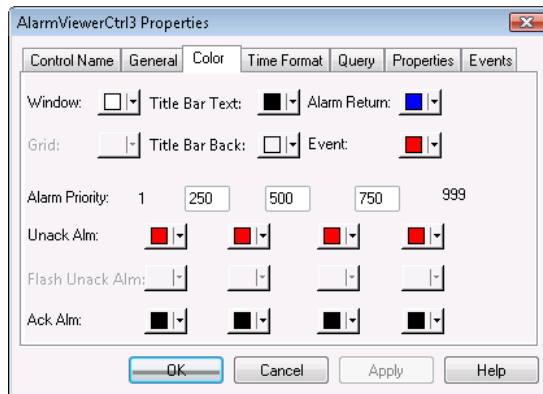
AlarmViewerCtrl3 Properties

Control Name | General | Color | Time Format | Query | Properties | Events

Window:
Title Bar Text:
Alarm Return:

Grid:
Title Bar Back:
Event:

Alarm Priority: 1 250 500 750 999

Unack Alm:

Flash Unack Alm:

Ack Alm:

OK | Cancel | Apply | Help